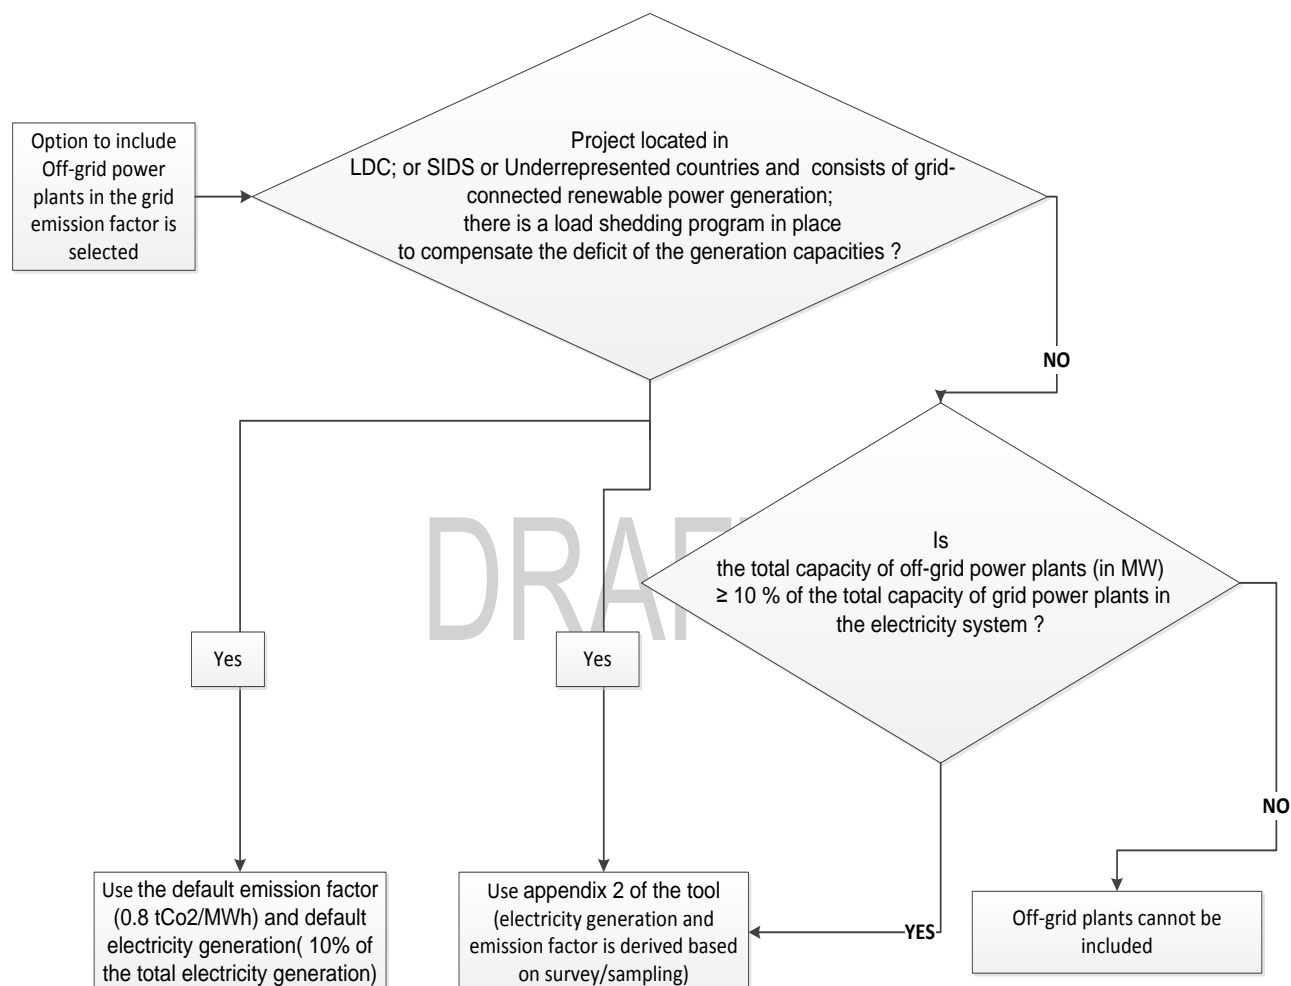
Option to include Off-grid power plants in the grid emission factor is selected

Project located in LDC; or SIDS or Underrepresented countries and consists of grid-connected renewable power generation; there is a load shedding program in place to compensate the deficit of the generation capacities ?

NO

DRAFT

Is the total capacity of off-grid power plants (in MW) ≥ 10 % of the total capacity of grid power plants in the electricity system ?

Yes

Yes

NO

YES

Use the default emission factor (0.8 tCo2/MWh) and default electricity generation( 10% of the total electricity generation)

Use appendix 2 of the tool (electricity generation and emission factor is derived based on survey/sampling)

Off-grid plants cannot be included